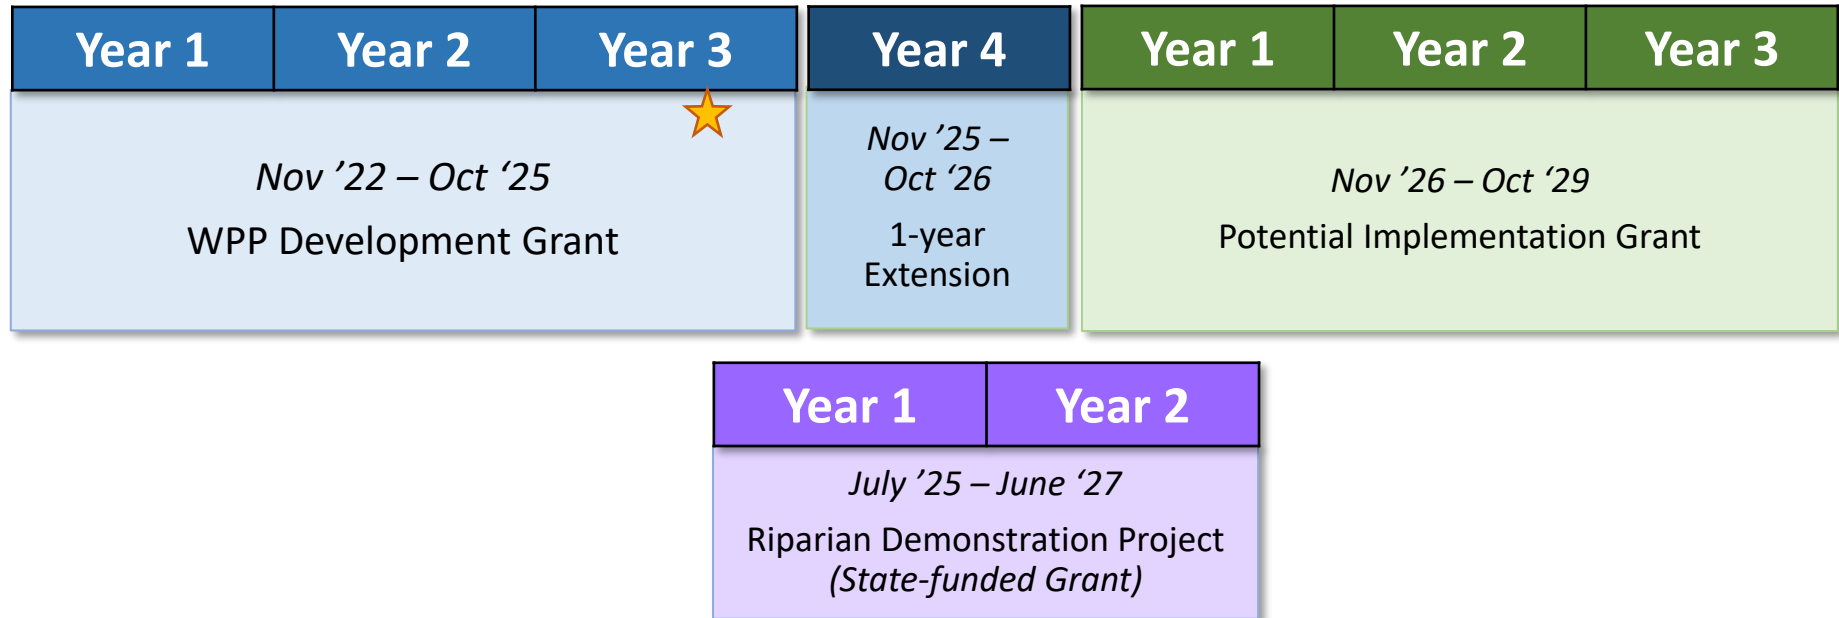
Year 1 | Year 2 | Year 3

*Nov ’22 – Oct ‘25*

WPP Development Grant

Year 4

*Nov ’25 – Oct ‘26*

1-year Extension

Year 1 | Year 2 | Year 3

*Nov ’26 – Oct ‘29*

Potential Implementation Grant

Year 1 | Year 2

*July ’25 – June ‘27*

Riparian Demonstration Project *(State-funded Grant)*